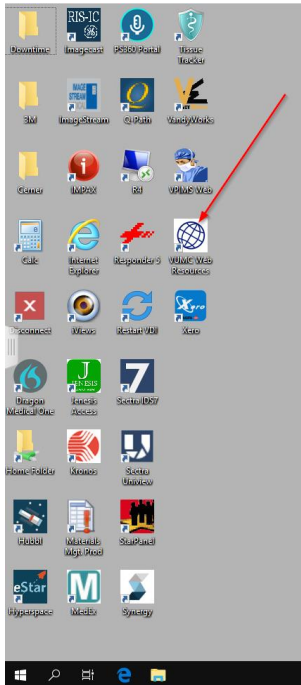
Downtime
Imagecast
PS360 Portal
Tissue Tracker

3M
ImageStream
Q-Path
VandyWorks

Cerner
IMPAX
Rd
VPIMS Web

Calc
Internet Explorer
Responder 5
VUMC Web Resources

Disconnect
iViews
Restart VDI
Xero

Dragon Medical One
Jenesis Access
Sectra IDS7

Home Folder
Kronos
Sectra Uniview

Hubbl
Materials Mgt Prod
StarPanel

eStar Hyperspace
MedEx
Synergy